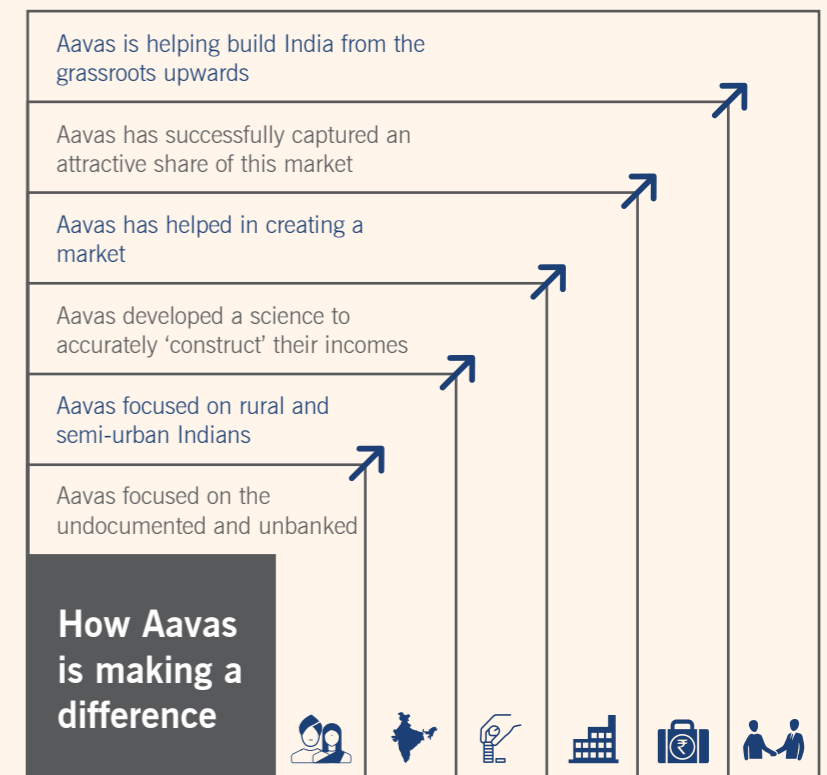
Aavas is helping build India from the grassroots upwards

Aavas has successfully captured an attractive share of this market

Aavas has helped in creating a market

Aavas developed a science to accurately 'construct' their incomes

Aavas focused on rural and semi-urban Indians

Aavas focused on the undocumented and unbanked

How Aavas is making a difference

₹